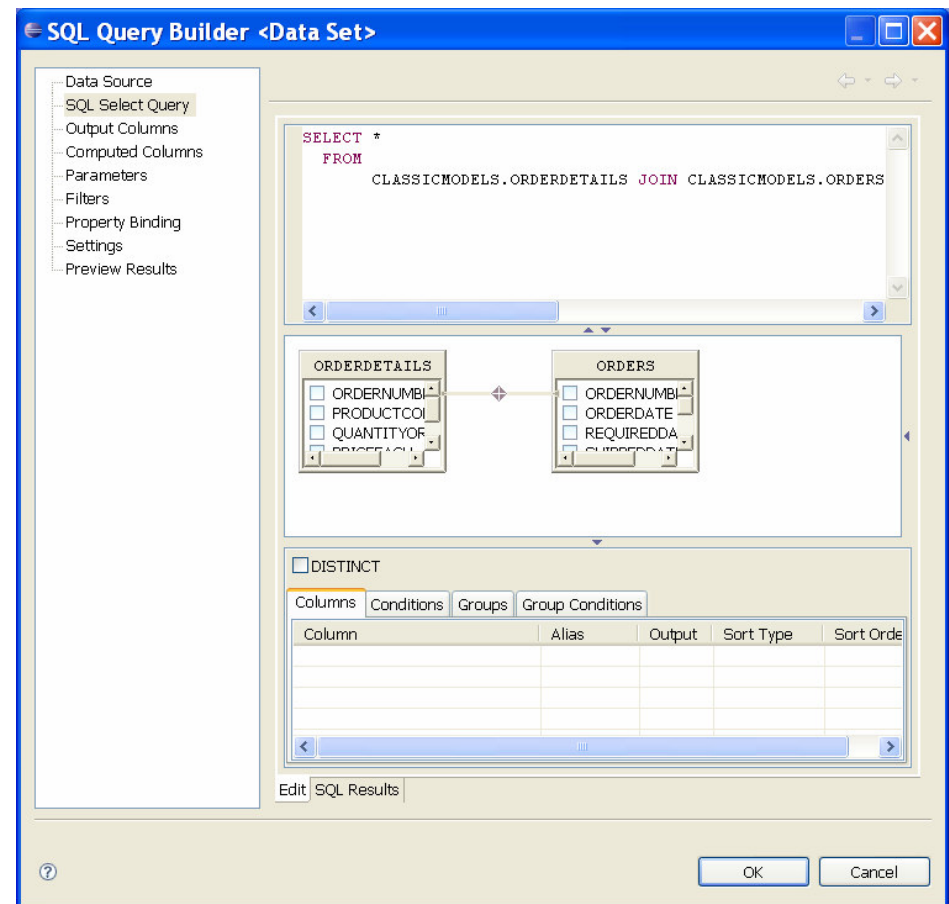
SQL Query Builder <Data Set>

Data Source
SQL Select Query
Output Columns
Computed Columns
Parameters
Filters
Property Binding
Settings
Preview Results

SELECT *
FROM
CLASSICMODELS.ORDERDETAILS JOIN CLASSICMODELS.ORDERS

ORDERDETAILS
ORDERNUMBI
PRODUCTCOI
QUANTITYOR
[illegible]

ORDERS
ORDERNUMBI
ORDERDATE
REQUIREDDA
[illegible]

DISTINCT

Columns | Conditions | Groups | Group Conditions

| Column | Alias | Output | Sort Type | Sort Orde |
|---|---|---|---|---|
| | | | | |

Edit | SQL Results

OK | Cancel